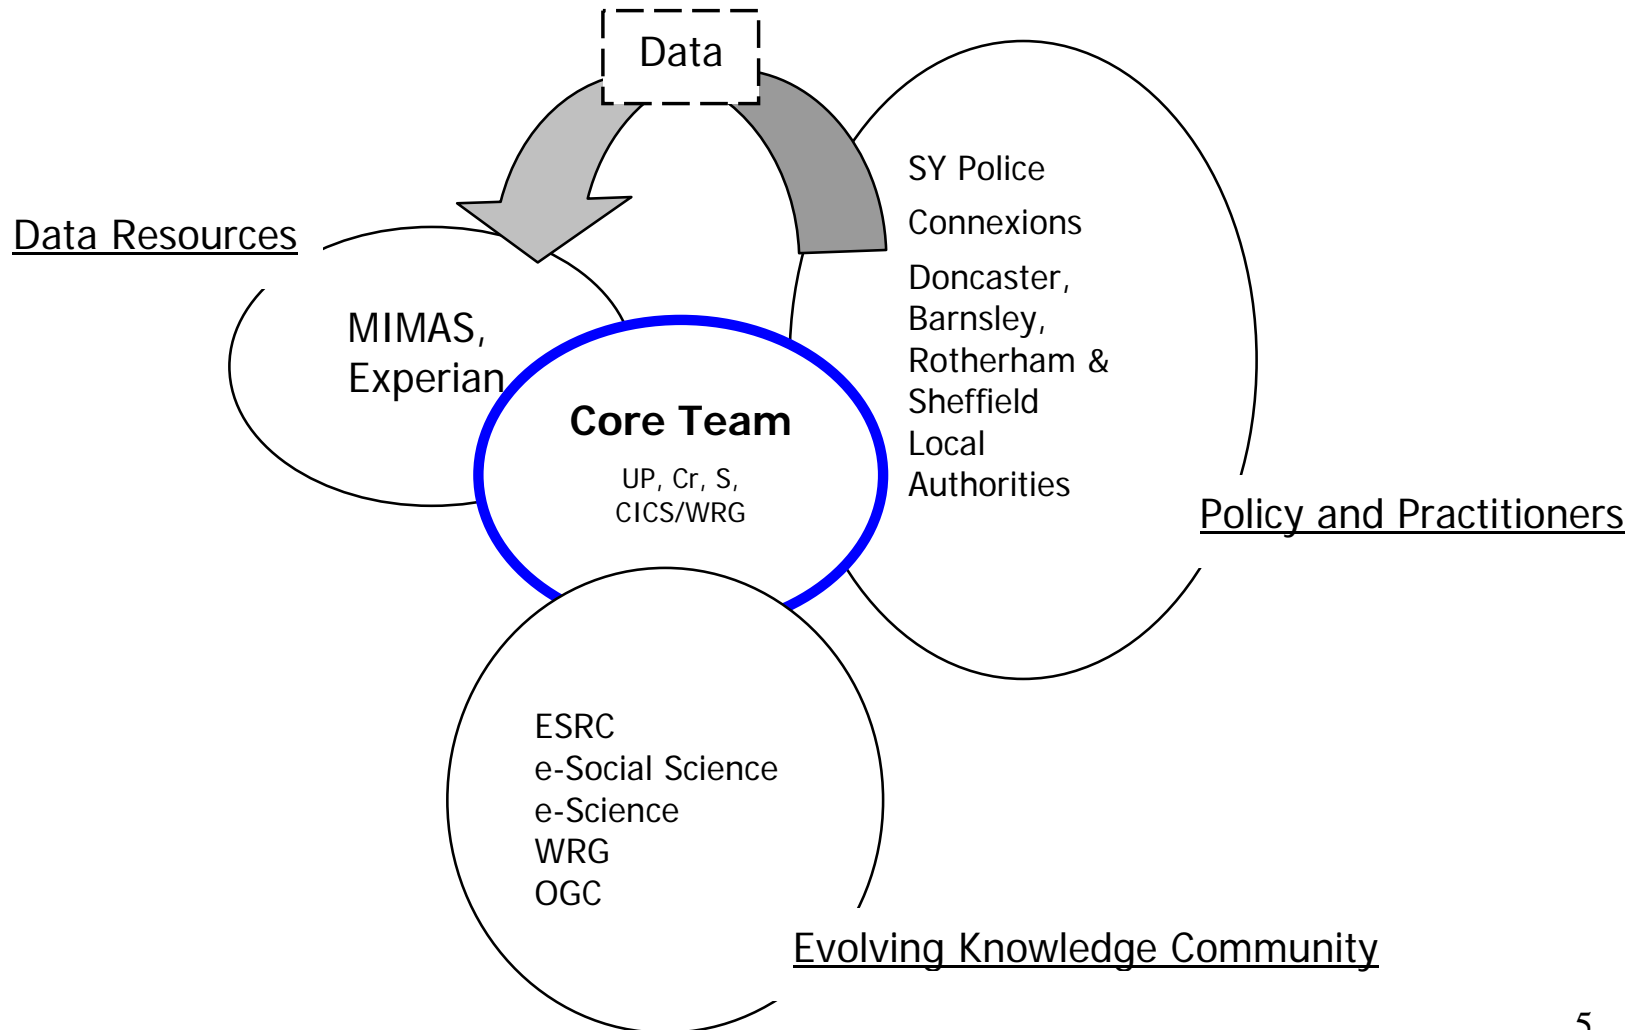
Data

Data Resources

MIMAS,
Experian

Core Team

UP, Cr, S,
CICS/WRG

SY Police

Connexions

Doncaster,
Barnsley,
Rotherham &
Sheffield
Local
Authorities

Policy and Practitioners

ESRC
e-Social Science
e-Science
WRG
OGC

Evolving Knowledge Community

5